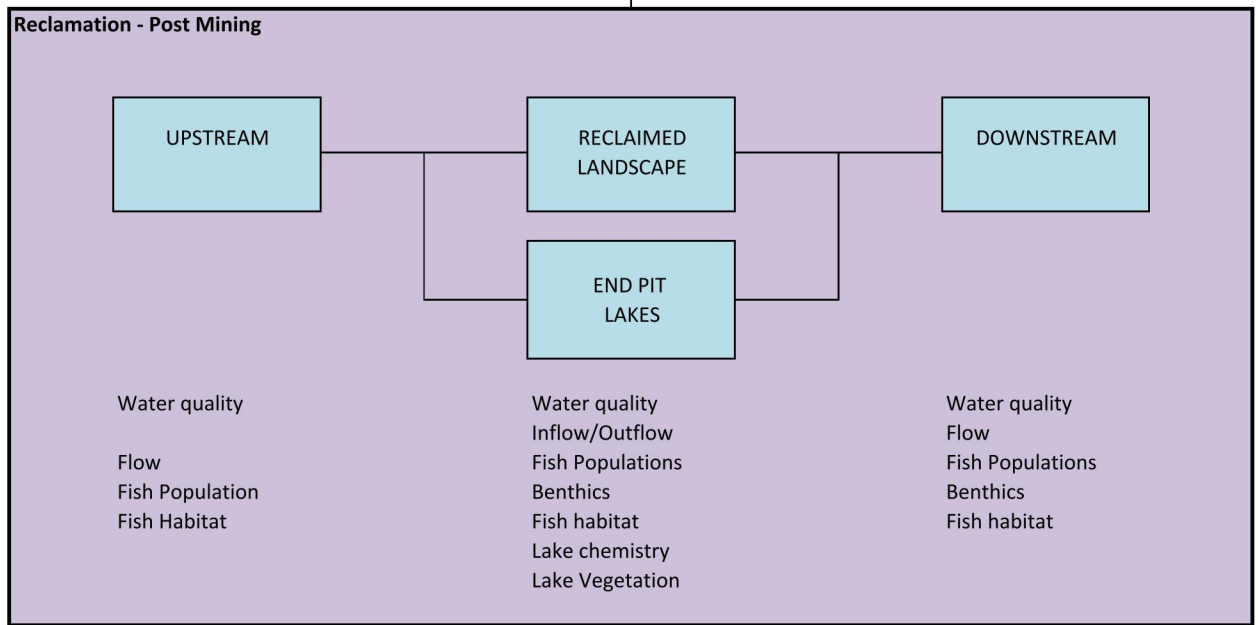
Reclamation - Post Mining

UPSTREAM

RECLAIMED LANDSCAPE

DOWNSTREAM

END PIT LAKES

Water quality

Flow
Fish Population
Fish Habitat

Water quality
Inflow/Outflow
Fish Populations
Benthics
Fish habitat
Lake chemistry
Lake Vegetation

Water quality
Flow
Fish Populations
Benthics
Fish habitat